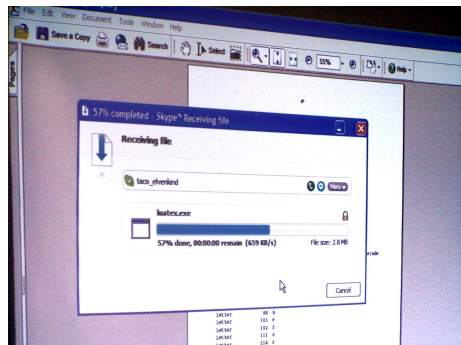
File Edit View Document Tools Window Help

Save a Copy Search Select 55% Help

Pages

57% completed - Skype™ Receiving file

Receiving file

taco_elvenkind

Menu

luatex.exe

57% done, 00:00:00 remain (659 KB/s)

File size: 2.8 MB

Cancel

ecode

letter 99 h
letter 111 e
letter 102 f
letter 101 e
letter 114 r